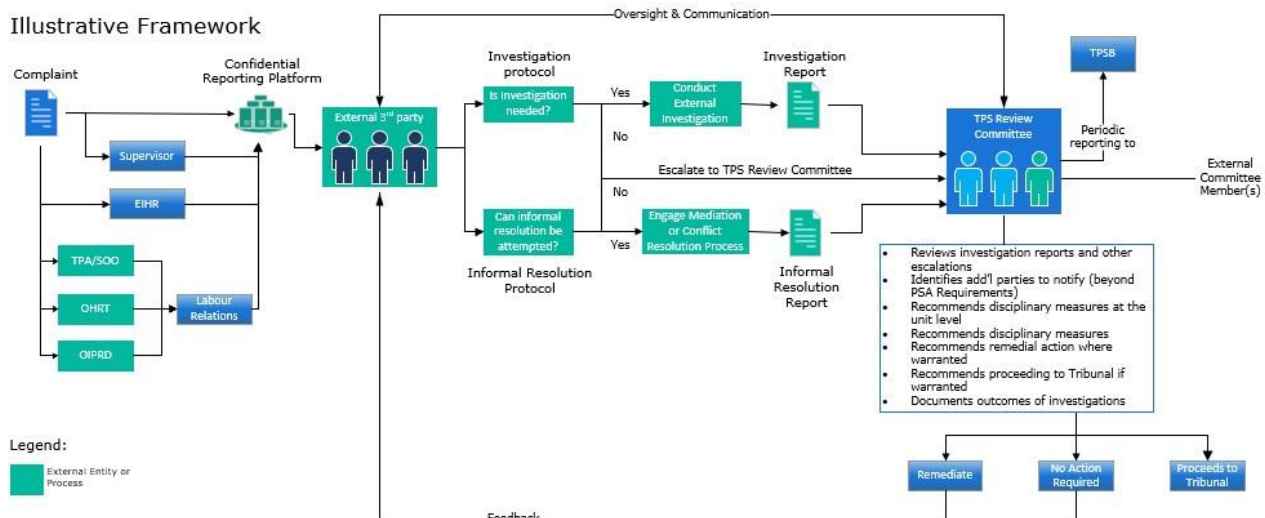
Illustrative Framework

Oversight & Communication

Complaint

Confidential Reporting Platform

Supervisor

EIHR

TPA/SOO

OHRT

OIPRD

Labour Relations

External $3^{rd}$ party

Investigation protocol

Is investigation needed?

Yes

No

Conduct External Investigation

Investigation Report

Escalate to TPS Review Committee

No

Can informal resolution be attempted?

Yes

Engage Mediation or Conflict Resolution Process

Informal Resolution Protocol

Informal Resolution Report

TPSB

Periodic reporting to

TPS Review Committee

External Committee Member(s)

- Reviews investigation reports and other escalations
- Identifies add'l parties to notify (beyond PSA Requirements)
- Recommends disciplinary measures at the unit level
- Recommends disciplinary measures
- Recommends remedial action where warranted
- Recommends proceeding to Tribunal if warranted
- Documents outcomes of investigations

Remediate

No Action Required

Proceeds to Tribunal

Legend:

External Entity or Process

Feedback